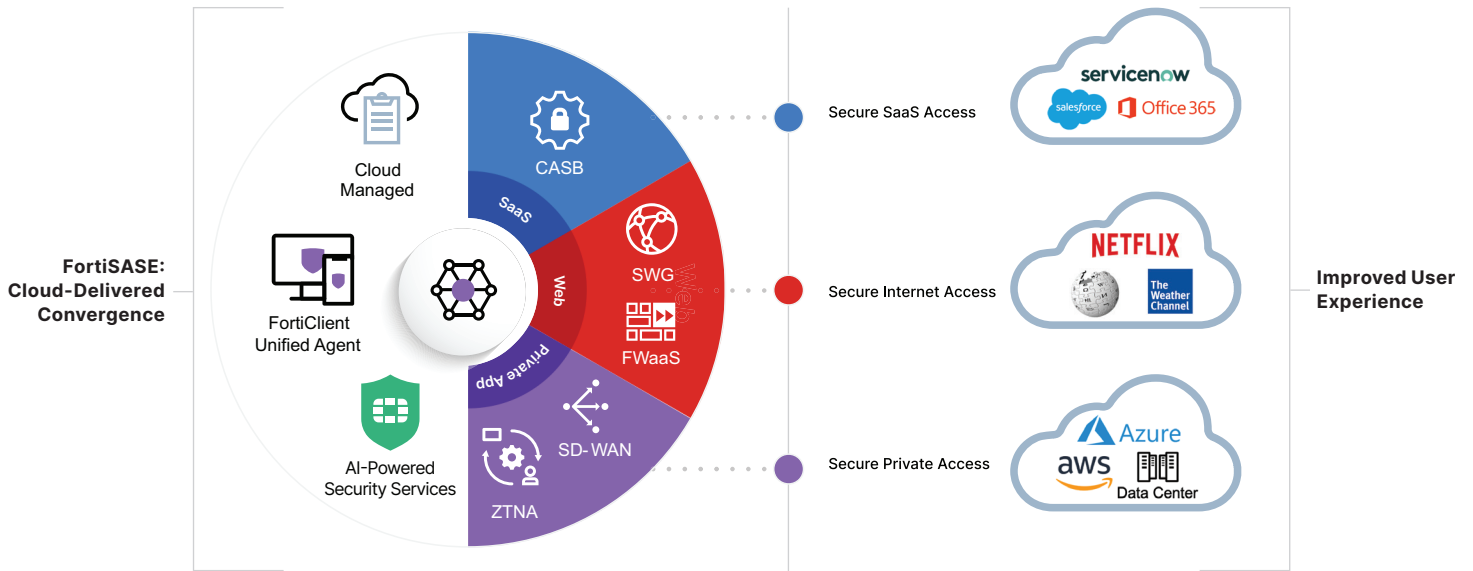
FortiSASE: Cloud-Delivered Convergence

Cloud Managed

FortiClient Unified Agent

AI-Powered Security Services

CASB

SaaS

Web

SWG

FWaaS

Private App

SD-WAN

ZTNA

Secure SaaS Access

Secure Internet Access

Secure Private Access

servicenow

salesforce

Office 365

NETFLIX

The Weather Channel

Azure

aws

Data Center

Improved User Experience